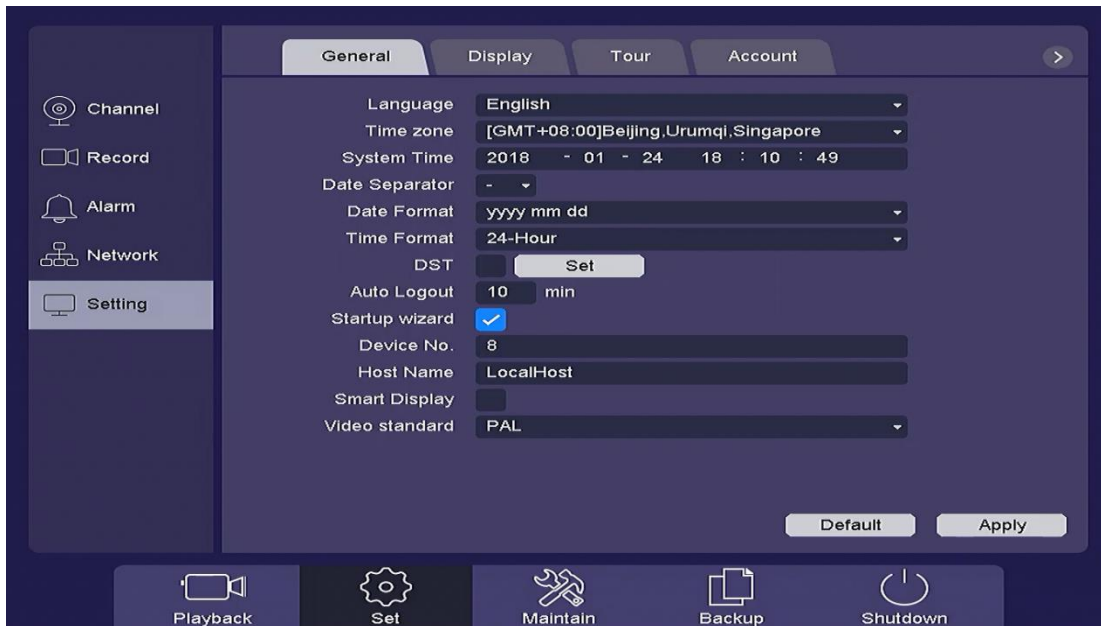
General Display Tour Account

Channel
Record
Alarm
Network
Setting

| | |
|---|---|
| Language | English |
| Time zone | [GMT+08:00]Beijing,Urumqi,Singapore |
| System Time | 2018 - 01 - 24 18 : 10 : 49 |
| Date Separator | - |
| Date Format | yyyy mm dd |
| Time Format | 24-Hour |
| DST | Set |
| Auto Logout | 10 min |
| Startup wizard | ✓ |
| Device No. | 8 |
| Host Name | LocalHost |
| Smart Display | |
| Video standard | PAL |

Default Apply

Playback Set Maintain Backup Shutdown